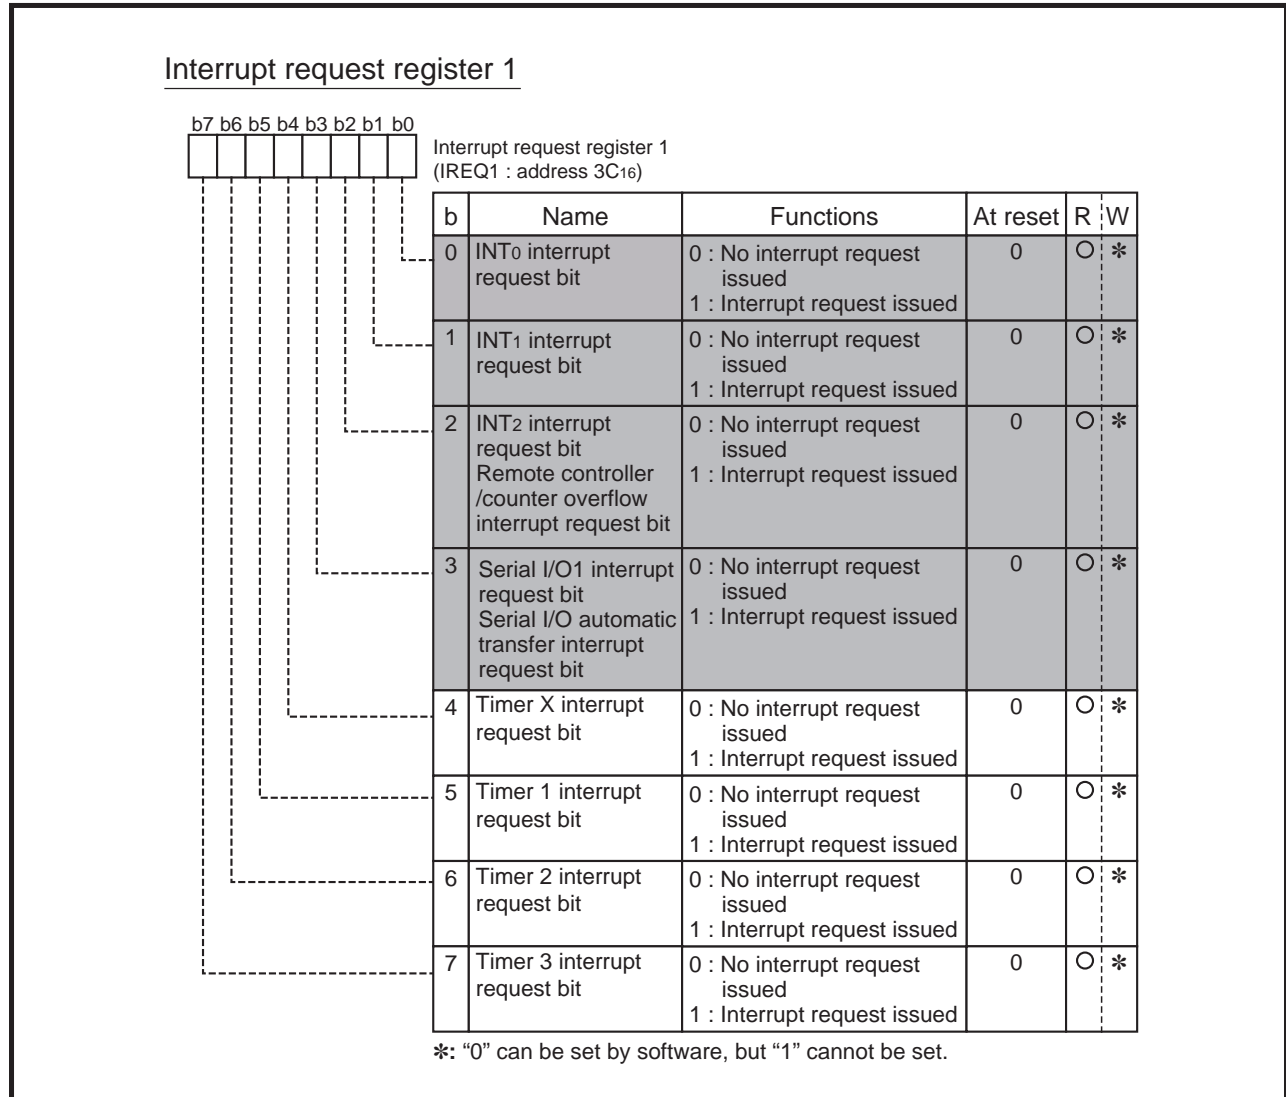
Interrupt request register 1

b7 b6 b5 b4 b3 b2 b1 b0

Interrupt request register 1
(IREQ1 : address $3C_{16}$)

| b | Name | Functions | At reset | R | W |
|---|---|---|---|---|---|
| 0 | $INT_0$ interrupt request bit | 0 : No interrupt request issued 1 : Interrupt request issued | 0 | ○ | ✻ |
| 1 | $INT_1$ interrupt request bit | 0 : No interrupt request issued 1 : Interrupt request issued | 0 | ○ | ✻ |
| 2 | $INT_2$ interrupt request bit Remote controller /counter overflow interrupt request bit | 0 : No interrupt request issued 1 : Interrupt request issued | 0 | ○ | ✻ |
| 3 | Serial I/O1 interrupt request bit Serial I/O automatic transfer interrupt request bit | 0 : No interrupt request issued 1 : Interrupt request issued | 0 | ○ | ✻ |
| 4 | Timer X interrupt request bit | 0 : No interrupt request issued 1 : Interrupt request issued | 0 | ○ | ✻ |
| 5 | Timer 1 interrupt request bit | 0 : No interrupt request issued 1 : Interrupt request issued | 0 | ○ | ✻ |
| 6 | Timer 2 interrupt request bit | 0 : No interrupt request issued 1 : Interrupt request issued | 0 | ○ | ✻ |
| 7 | Timer 3 interrupt request bit | 0 : No interrupt request issued 1 : Interrupt request issued | 0 | ○ | ✻ |

✻: "0" can be set by software, but "1" cannot be set.